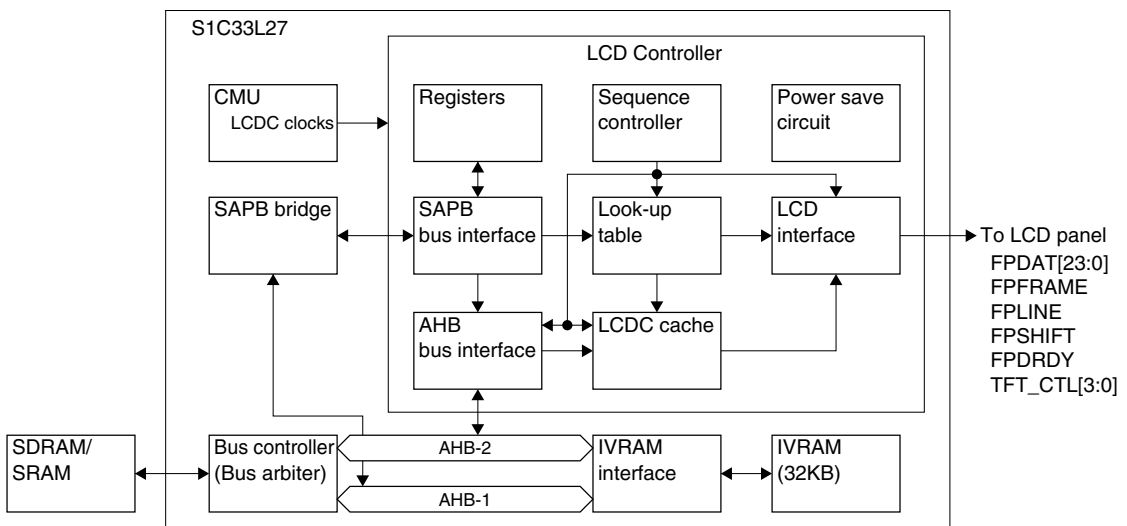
S1C33L27

LCD Controller

CMU
LCDC clocks

Registers

Sequence controller

Power save circuit

SAPB bridge

SAPB bus interface

Look-up table

LCD interface

To LCD panel
FPDAT[23:0]
FPFRAME
FPLINE
FPSHIFT
FPDRDY
TFT_CTL[3:0]

AHB bus interface

LCDC cache

SDRAM/ SRAM

Bus controller (Bus arbiter)

AHB-2

AHB-1

IVRAM interface

IVRAM (32KB)